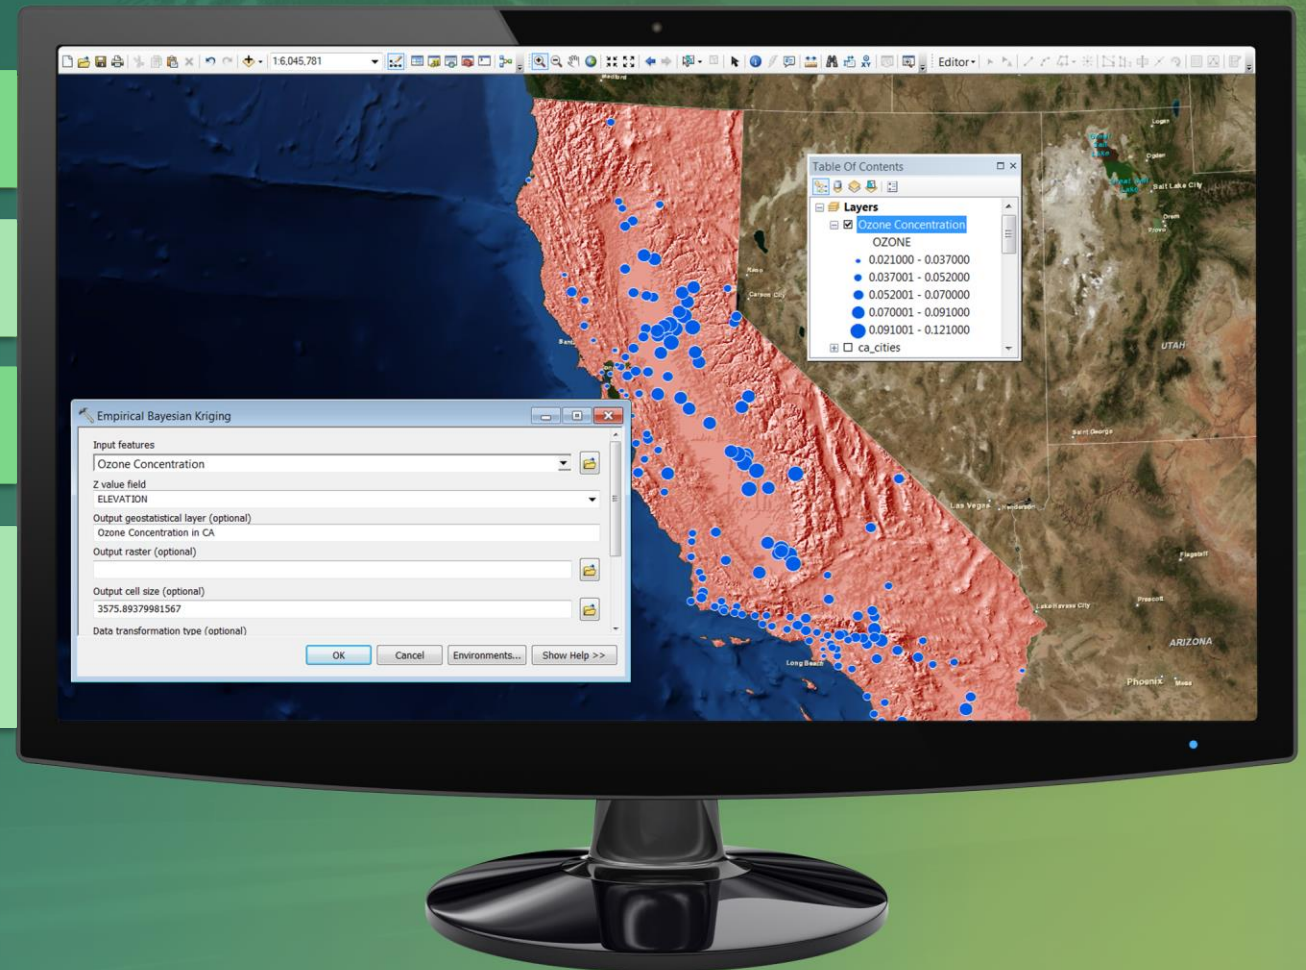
1:6,045,781

Editor

Table Of Contents

Layers

Ozone Concentration

OZONE

0.021000 - 0.037000

0.037001 - 0.052000

0.052001 - 0.070000

0.070001 - 0.091000

0.091001 - 0.121000

ca_cities

Salt Lake City

UTAH

Las Vegas

Henderson

Flagstaff

Lake Havasu City

Prescott

ARIZONA

Phoenix

Mesa

Long Beach

Saint George

Reno

Carson City

Empirical Bayesian Kriging

Input features

Ozone Concentration

Z value field

ELEVATION

Output geostatistical layer (optional)

Ozone Concentration in CA

Output raster (optional)

Output cell size (optional)

3575.89379981567

Data transformation type (optional)

OK

Cancel

Environments...

Show Help >>